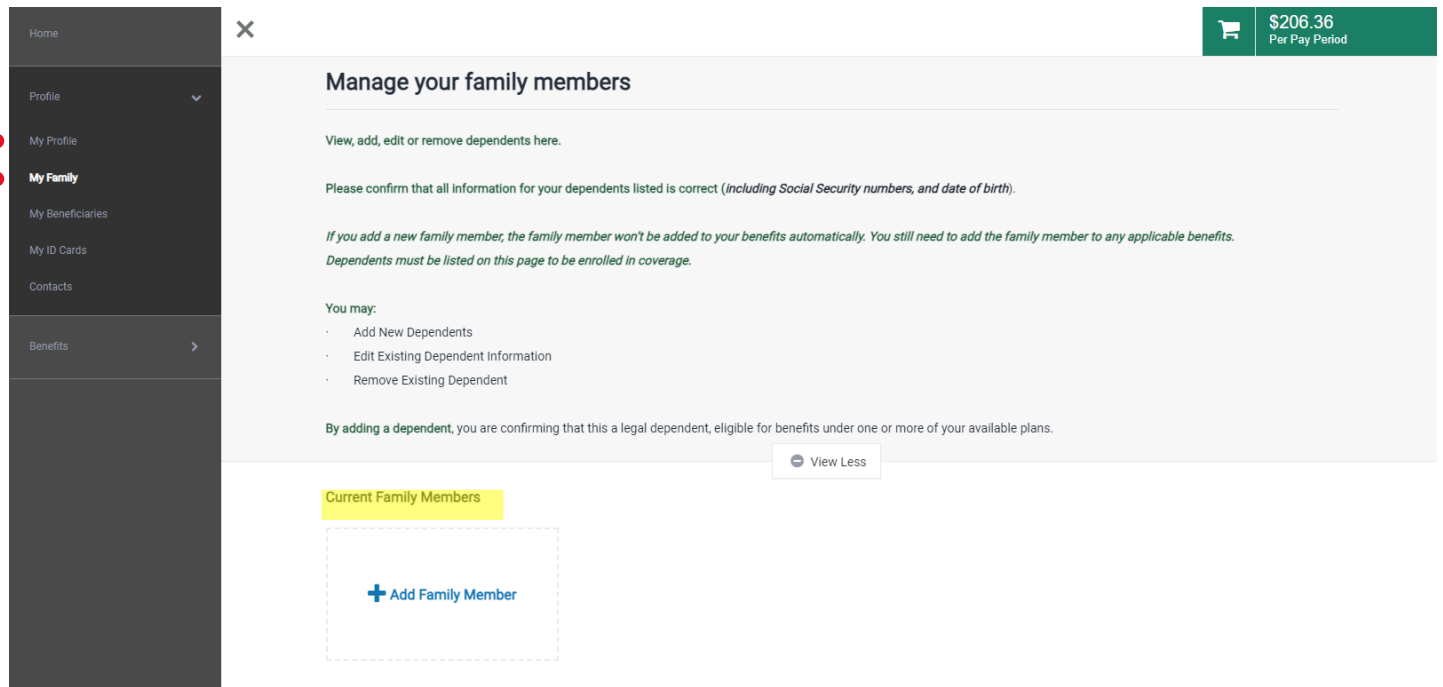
Home

Profile

My Profile

My Family

My Beneficiaries

My ID Cards

Contacts

Benefits

×

$206.36
Per Pay Period

Manage your family members

View, add, edit or remove dependents here.

Please confirm that all information for your dependents listed is correct (*including Social Security numbers, and date of birth*).

*If you add a new family member, the family member won't be added to your benefits automatically. You still need to add the family member to any applicable benefits. Dependents must be listed on this page to be enrolled in coverage.*

You may:
· Add New Dependents
· Edit Existing Dependent Information
· Remove Existing Dependent

**By adding a dependent**, you are confirming that this a legal dependent, eligible for benefits under one or more of your available plans.

View Less

Current Family Members

Add Family Member